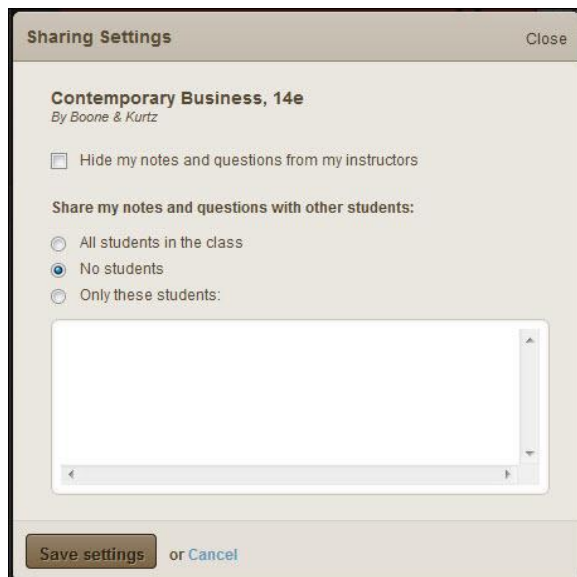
Sharing Settings

Close

Contemporary Business, 14e
By Boone & Kurtz

Hide my notes and questions from my instructors

Share my notes and questions with other students:

All students in the class

No students

Only these students:

Save settings

or Cancel